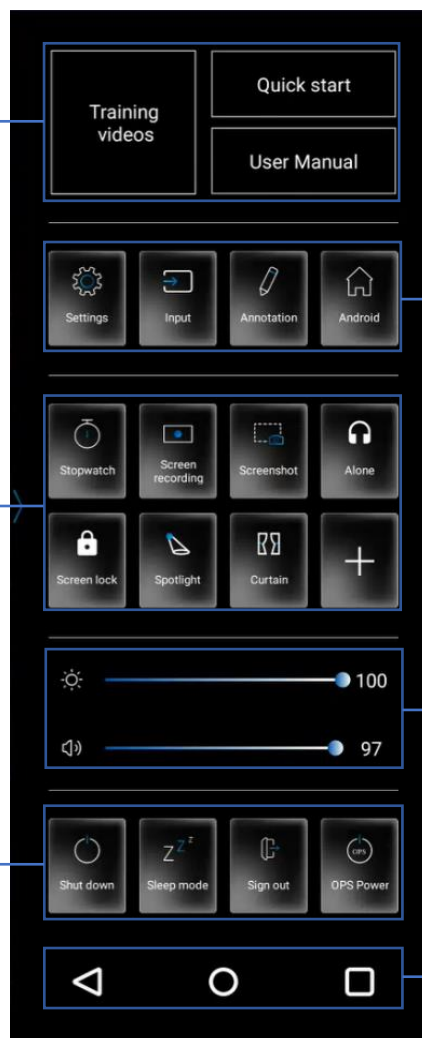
Training videos

Quick start

User Manual

Settings

Input

Annotation

Android

Stopwatch

Screen recording

Screenshot

Alone

Screen lock

Spotlight

Curtain

+

100

97

Shut down

Z$^{Z^{Z}}$

Sleep mode

Sign out

OPS

OPS Power